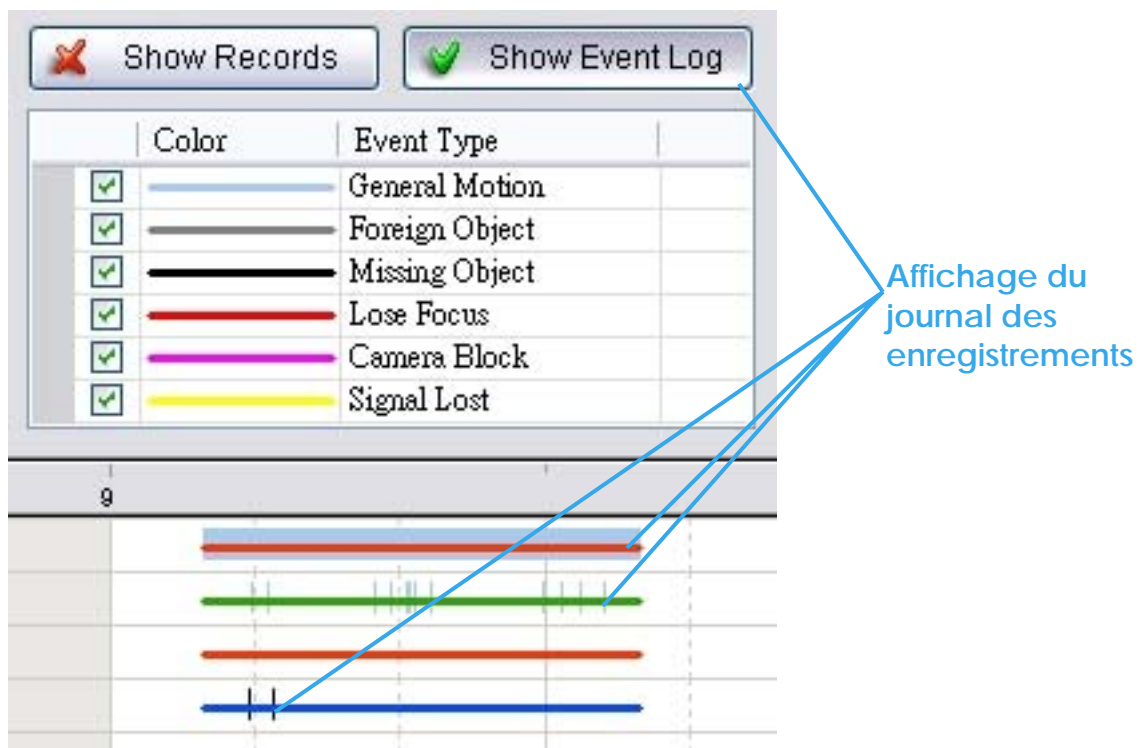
Show Records

Show Event Log

| | Color | Event Type |
|---|---|---|
| ✓ | | General Motion |
| ✓ | | Foreign Object |
| ✓ | | Missing Object |
| ✓ | | Lose Focus |
| ✓ | | Camera Block |
| ✓ | | Signal Lost |

9

Affichage du journal des enregistrements